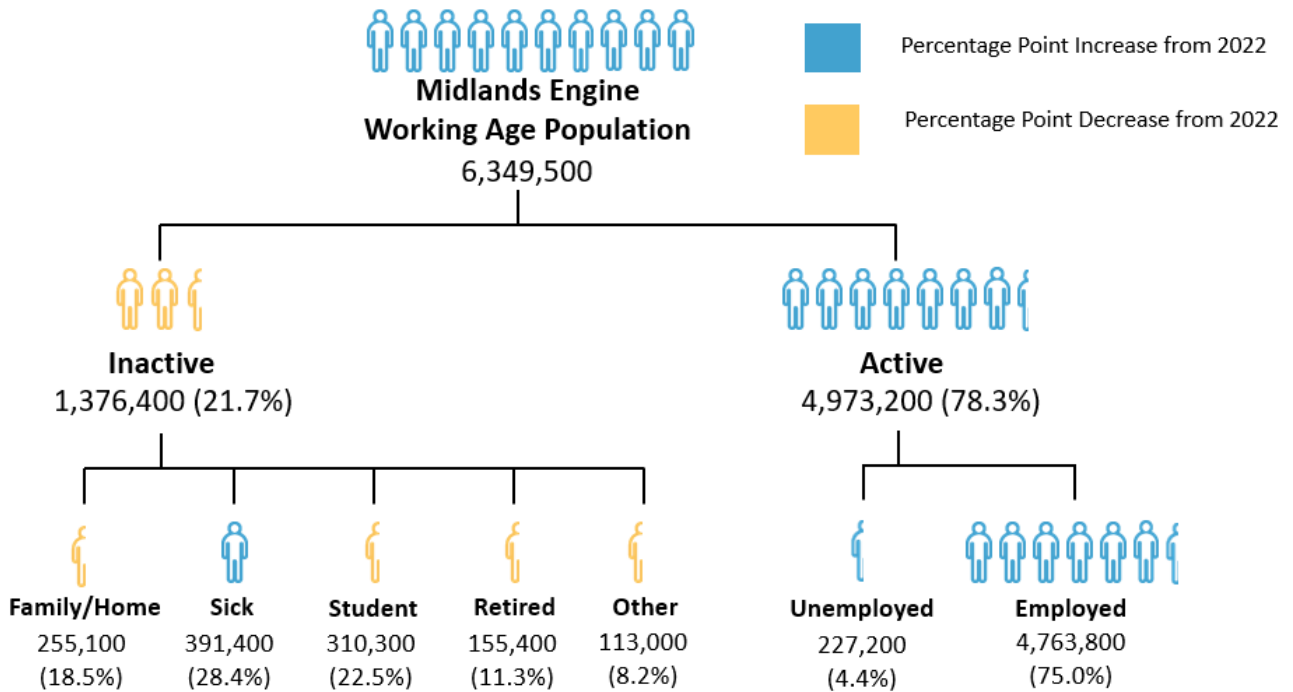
Midlands Engine Working Age Population
6,349,500

Percentage Point Increase from 2022

Percentage Point Decrease from 2022

Inactive
1,376,400 (21.7%)

Active
4,973,200 (78.3%)

Family/Home
255,100
(18.5%)

Sick
391,400
(28.4%)

Student
310,300
(22.5%)

Retired
155,400
(11.3%)

Other
113,000
(8.2%)

Unemployed
227,200
(4.4%)

Employed
4,763,800
(75.0%)